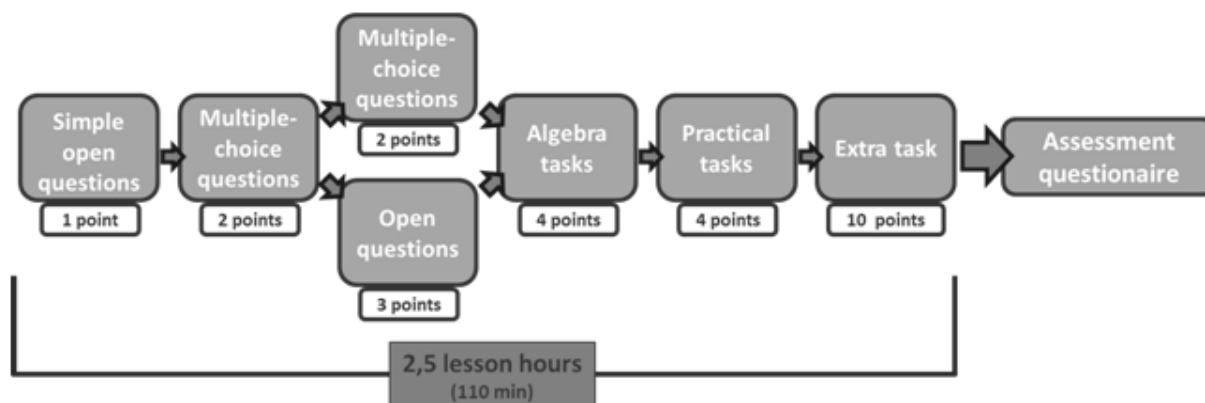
Simple open questions
1 point

Multiple-choice questions
2 points

Multiple-choice questions
2 points

Open questions
3 points

Algebra tasks
4 points

Practical tasks
4 points

Extra task
10 points

Assessment questionaire

2,5 lesson hours
(110 min)